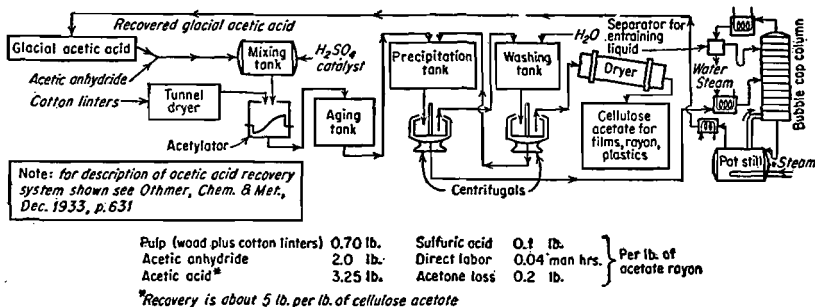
Recovered glacial acetic acid

Glacial acetic acid

Mixing tank

$H_2SO_4$ catalyst

Acetic anhydride

Cotton linters

Tunnel dryer

Acetylator

Aging tank

Precipitation tank

$H_2O$

Washing tank

Dryer

Separator for entraining liquid

Water

Steam

Bubble cap column

Cellulose acetate for films, rayon, plastics

Pot still

Steam

Note: for description of acetic acid recovery system shown see Othmer, Chem. & Met., Dec. 1933, p. 631

Centrifugals

| | | | | |
|---|---|---|---|---|
| Pulp (wood plus cotton linters) | 0.70 lb. | Sulfuric acid | 0.1 lb. | Per lb. of acetate rayon |
| Acetic anhydride | 2.0 lb. | Direct labor | 0.04 man hrs. | |
| Acetic acid* | 3.25 lb. | Acetone loss | 0.2 lb. | |

*Recovery is about 5 lb. per lb. of cellulose acetate